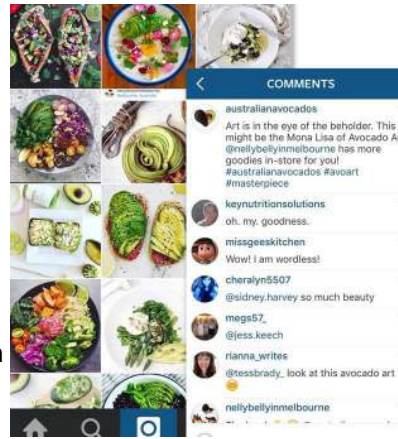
COMMENTS

australianavocados
Art is in the eye of the beholder. This might be the Mona Lisa of Avocado A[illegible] @nellybellyinmelbourne has more goodies in-store for you! #australianavocados #avoart #masterpiece

keynutritionsolutions
oh. my. goodness.

missgeeskitchen
Wow! I am wordless!

cheralyn5507
@sidney.harvey so much beauty

megs57_
@jess.keech

rianna_writes
@tessbrady_ look at this avocado art

nellybellyinmelbourne
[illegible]